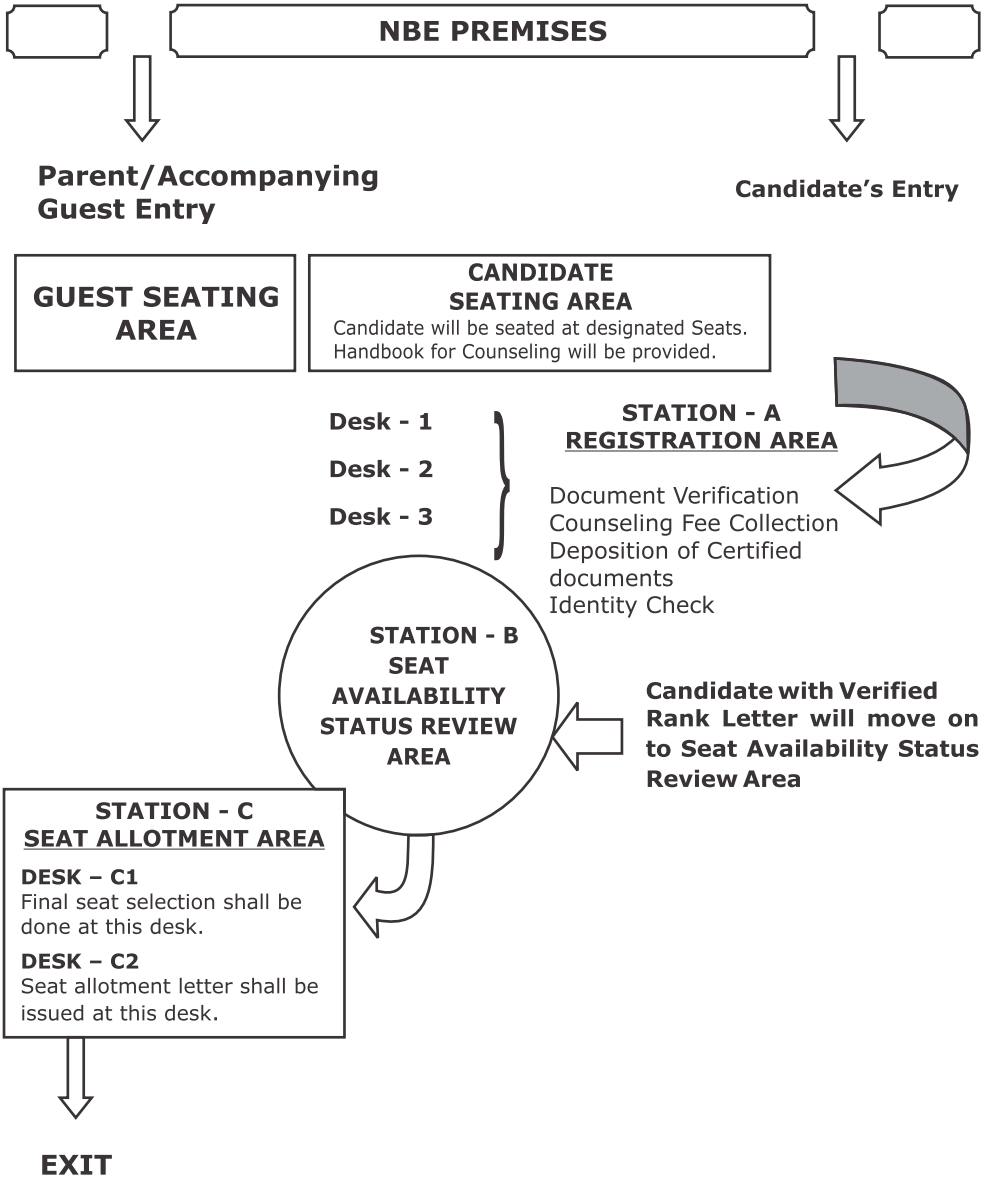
NBE PREMISES

Parent/Accompanying Guest Entry

Candidate's Entry

GUEST SEATING AREA

CANDIDATE SEATING AREA
Candidate will be seated at designated Seats. Handbook for Counseling will be provided.

Desk - 1

Desk - 2

Desk - 3

STATION - A
REGISTRATION AREA

Document Verification
Counseling Fee Collection
Deposition of Certified documents
Identity Check

STATION - B
SEAT AVAILABILITY STATUS REVIEW AREA

Candidate with Verified Rank Letter will move on to Seat Availability Status Review Area

STATION - C
SEAT ALLOTMENT AREA

DESK – C1
Final seat selection shall be done at this desk.

DESK – C2
Seat allotment letter shall be issued at this desk.

EXIT